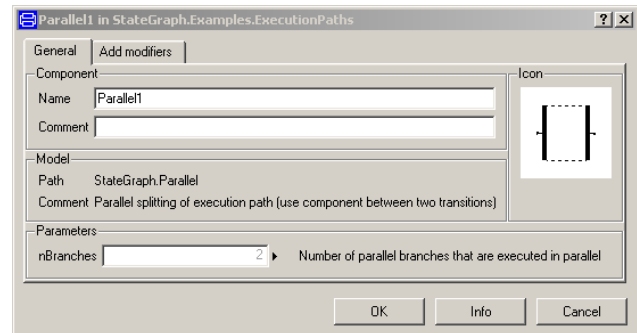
Parallel1 in StateGraph.Examples.ExecutionPaths ? X

General | Add modifiers

Component

Name Parallel1

Comment

Icon

Model

Path StateGraph.Parallel

Comment Parallel splitting of execution path (use component between two transitions)

Parameters

nBranches 2 ▸ Number of parallel branches that are executed in parallel

OK | Info | Cancel